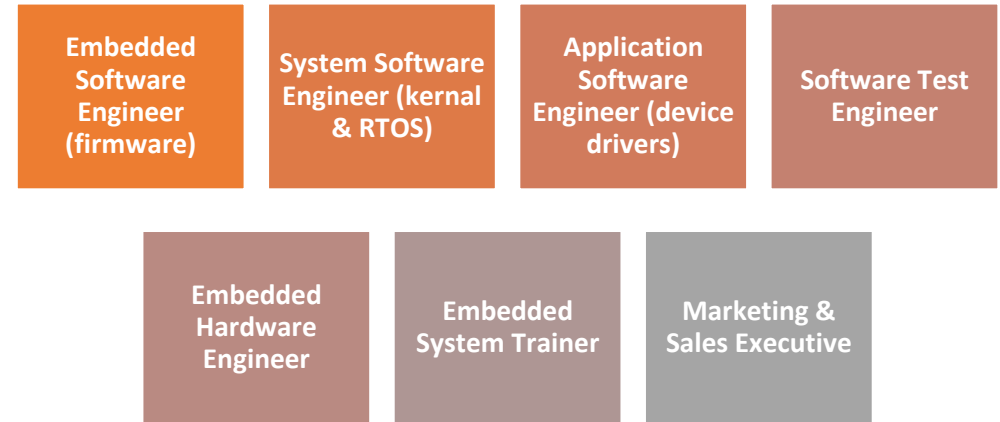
Embedded Software Engineer (firmware)

System Software Engineer (kernal & RTOS)

Application Software Engineer (device drivers)

Software Test Engineer

Embedded Hardware Engineer

Embedded System Trainer

Marketing & Sales Executive